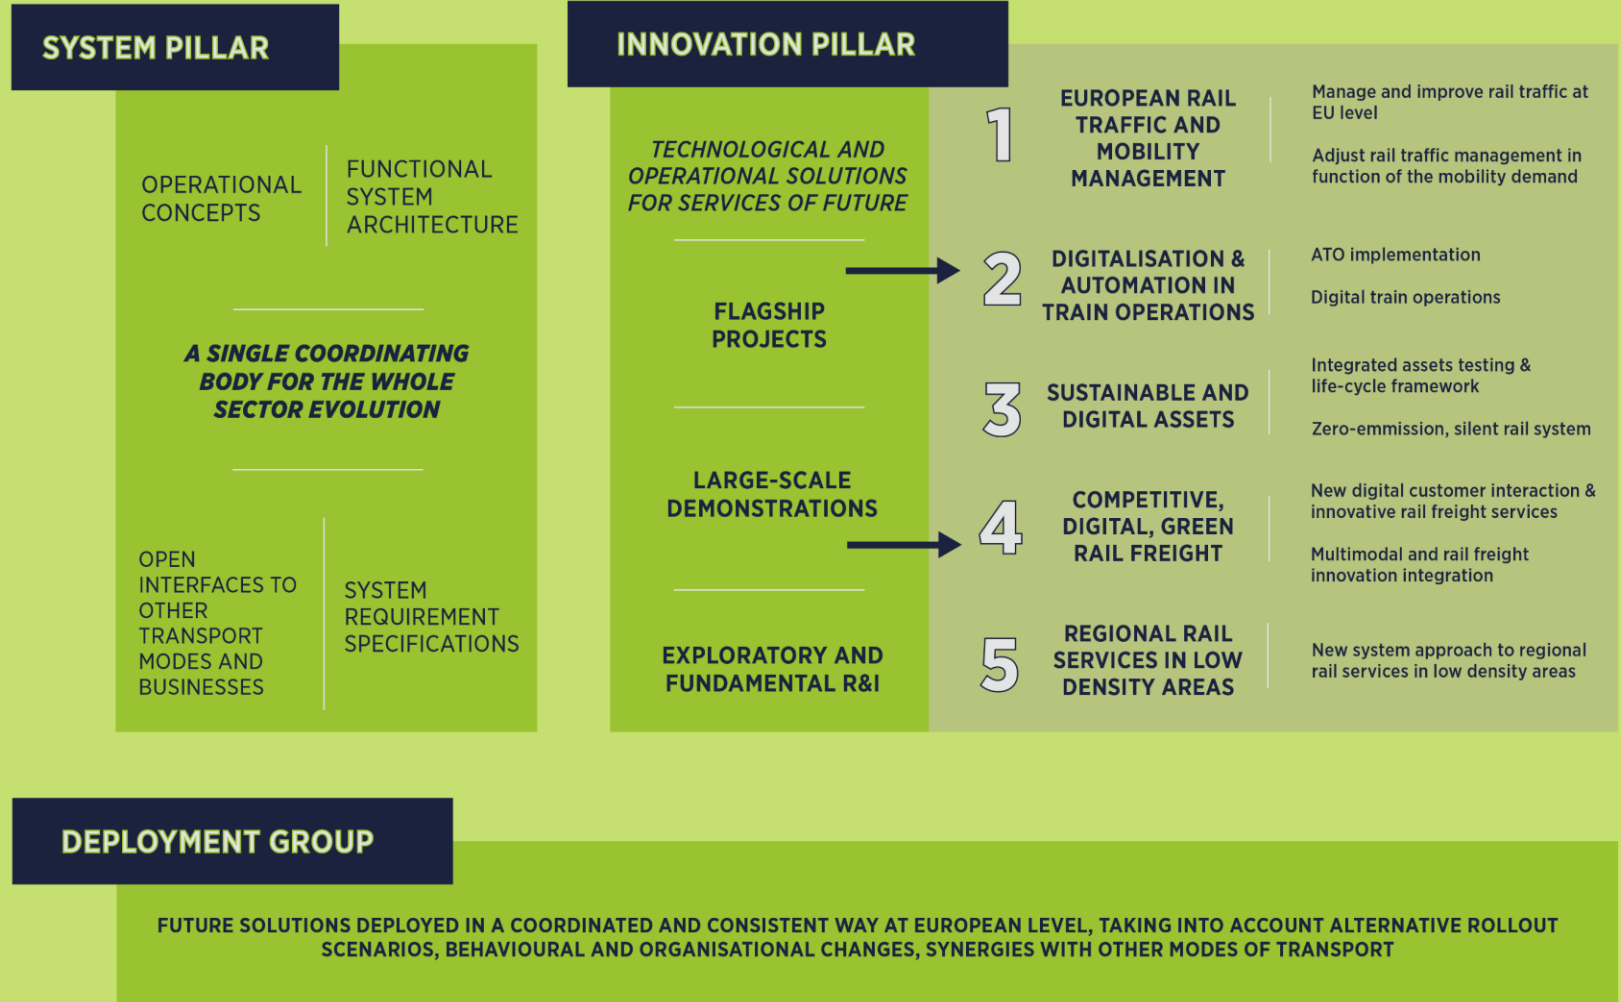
SYSTEM PILLAR

OPERATIONAL CONCEPTS

FUNCTIONAL SYSTEM ARCHITECTURE

A SINGLE COORDINATING BODY FOR THE WHOLE SECTOR EVOLUTION

OPEN INTERFACES TO OTHER TRANSPORT MODES AND BUSINESSES

SYSTEM REQUIREMENT SPECIFICATIONS

INNOVATION PILLAR

TECHNOLOGICAL AND OPERATIONAL SOLUTIONS FOR SERVICES OF FUTURE

FLAGSHIP PROJECTS

LARGE-SCALE DEMONSTRATIONS

EXPLORATORY AND FUNDAMENTAL R&I

1 EUROPEAN RAIL TRAFFIC AND MOBILITY MANAGEMENT

Manage and improve rail traffic at EU level

Adjust rail traffic management in function of the mobility demand

2 DIGITALISATION & AUTOMATION IN TRAIN OPERATIONS

ATO implementation

Digital train operations

3 SUSTAINABLE AND DIGITAL ASSETS

Integrated assets testing & life-cycle framework

Zero-emmission, silent rail system

4 COMPETITIVE, DIGITAL, GREEN RAIL FREIGHT

New digital customer interaction & innovative rail freight services

Multimodal and rail freight innovation integration

5 REGIONAL RAIL SERVICES IN LOW DENSITY AREAS

New system approach to regional rail services in low density areas

DEPLOYMENT GROUP

FUTURE SOLUTIONS DEPLOYED IN A COORDINATED AND CONSISTENT WAY AT EUROPEAN LEVEL, TAKING INTO ACCOUNT ALTERNATIVE ROLLOUT SCENARIOS, BEHAVIOURAL AND ORGANISATIONAL CHANGES, SYNERGIES WITH OTHER MODES OF TRANSPORT